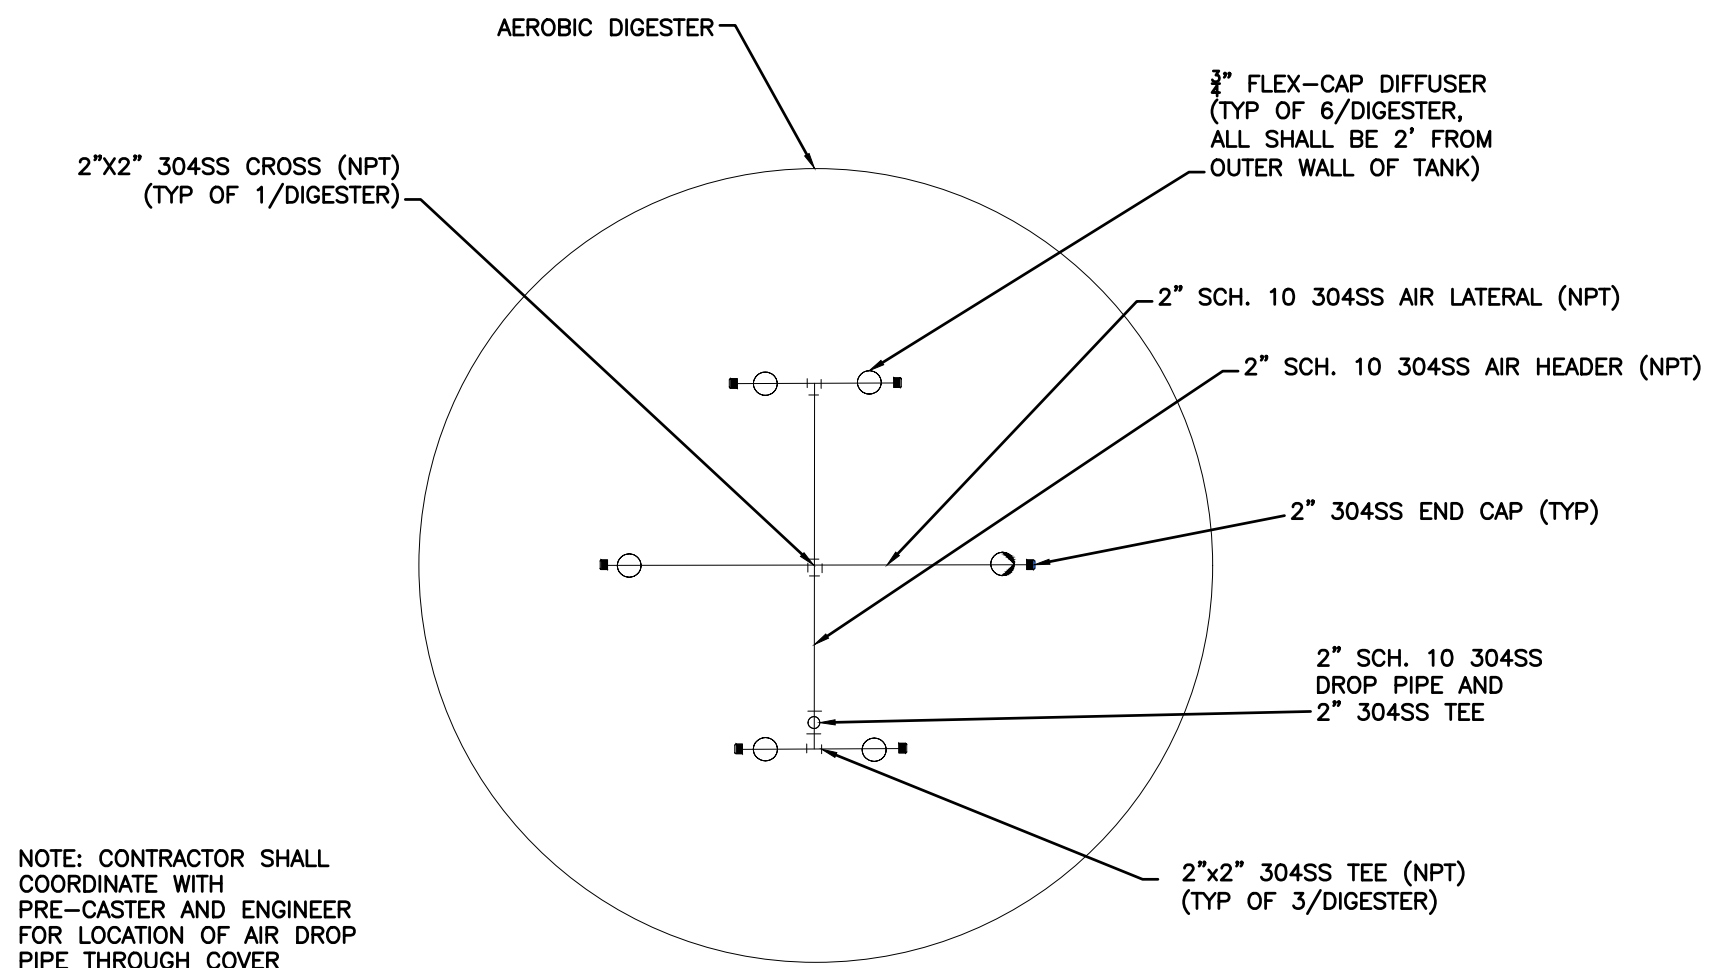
AEROBIC DIGESTER

$\frac{3}{4}$" FLEX–CAP DIFFUSER (TYP OF 6/DIGESTER, ALL SHALL BE 2' FROM OUTER WALL OF TANK)

2"X2" 304SS CROSS (NPT) (TYP OF 1/DIGESTER)

2" SCH. 10 304SS AIR LATERAL (NPT)

2" SCH. 10 304SS AIR HEADER (NPT)

2" 304SS END CAP (TYP)

2" SCH. 10 304SS DROP PIPE AND 2" 304SS TEE

2"x2" 304SS TEE (NPT) (TYP OF 3/DIGESTER)

NOTE: CONTRACTOR SHALL COORDINATE WITH PRE–CASTER AND ENGINEER FOR LOCATION OF AIR DROP PIPE THROUGH COVER